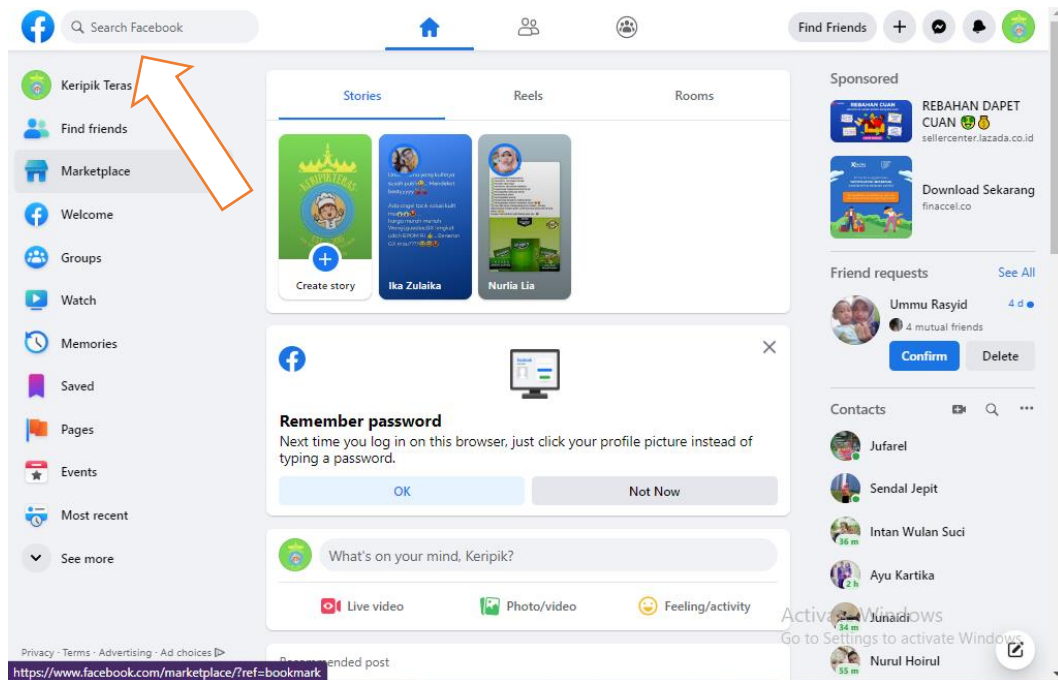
Search Facebook

Find Friends

Keripik Teras
Find friends
Marketplace
Welcome
Groups
Watch
Memories
Saved
Pages
Events
Most recent
See more

Privacy · Terms · Advertising · Ad choices
https://www.facebook.com/marketplace/?ref=bookmark

Stories | Reels | Rooms

KERIPIK TERAS
Create story
Ika Zulaika
Nurlia Lia

Remember password
Next time you log in on this browser, just click your profile picture instead of typing a password.

OK | Not Now

What's on your mind, Keripik?

Live video | Photo/video | Feeling/activity

Re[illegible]ended post

Sponsored
REBAHAN DAPET CUAN
sellercenter.lazada.co.id
Download Sekarang
finaccel.co

Friend requests
See All
Ummu Rasyid
4 d
4 mutual friends
Confirm | Delete

Contacts
Jufarel
Sendal Jepit
Intan Wulan Suci
36 m
Ayu Kartika
2 h
Junaidi
34 m
Nurul Hoirul
55 m

Activate Windows
Go to Settings to activate Windows.